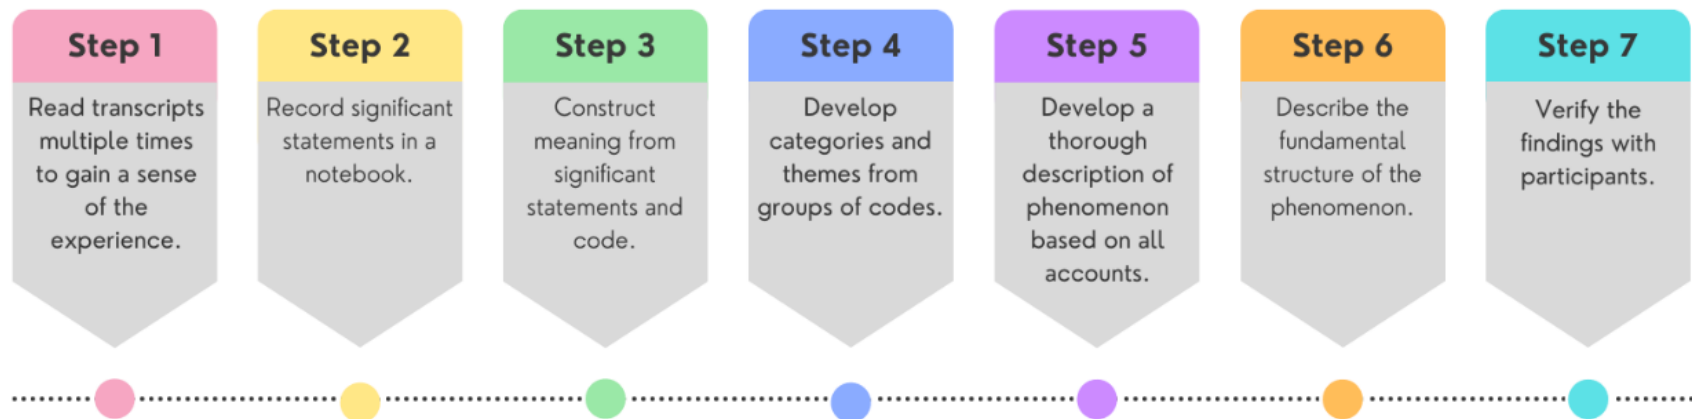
Step 1

Read transcripts multiple times to gain a sense of the experience.

Step 2

Record significant statements in a notebook.

Step 3

Construct meaning from significant statements and code.

Step 4

Develop categories and themes from groups of codes.

Step 5

Develop a thorough description of phenomenon based on all accounts.

Step 6

Describe the fundamental structure of the phenomenon.

Step 7

Verify the findings with participants.